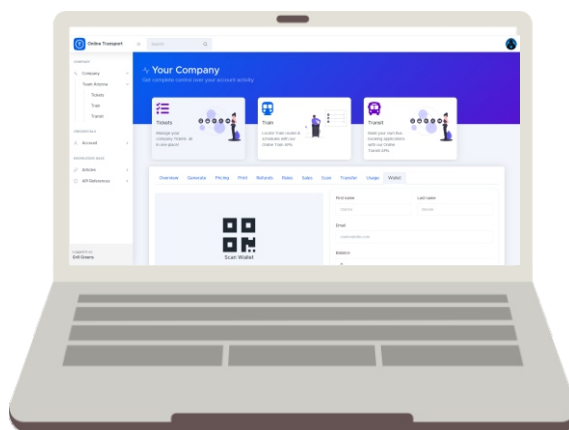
Online Transport

Search

COMPANY

Company

Team Actions

Tickets

Train

Transit

CREDENTIALS

Account

KNOWLEDGE BASE

Article

API Reference

Grill Greens

Your Company

Get complete control over your account activity

Tickets

Manage your company Tickets all in one place

Train

Locate Train routes & schedules with our Online Train APIs

Transit

Meet your next bus booking application with our Online Transit APIs

Overview Generate Pricing Print Refunds Rules Sales Scan Transfer Usage Wallet

Scan Wallet

First name

Last name

Email

Balance